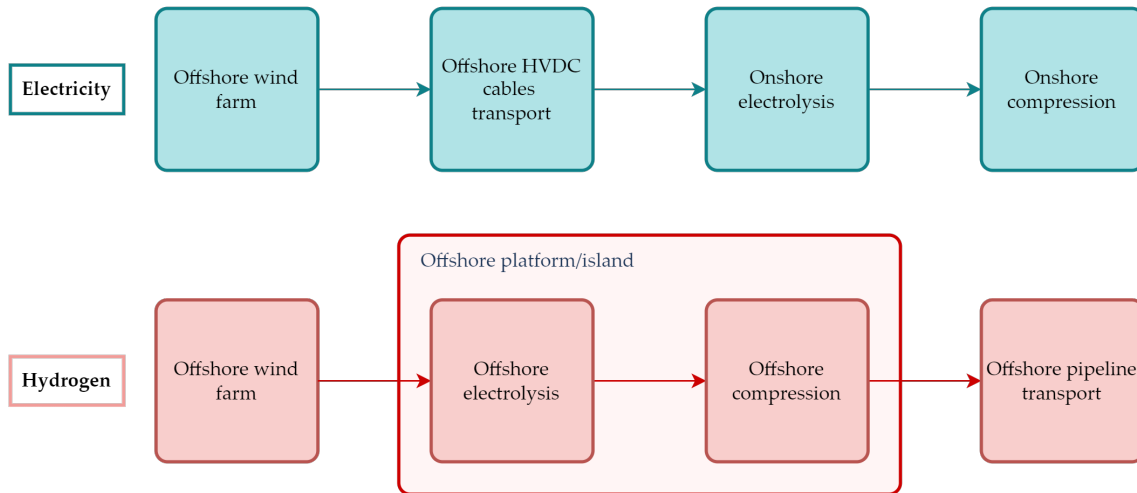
Electricity

Offshore wind farm

Offshore HVDC cables transport

Onshore electrolysis

Onshore compression

Offshore platform/island

Hydrogen

Offshore wind farm

Offshore electrolysis

Offshore compression

Offshore pipeline transport